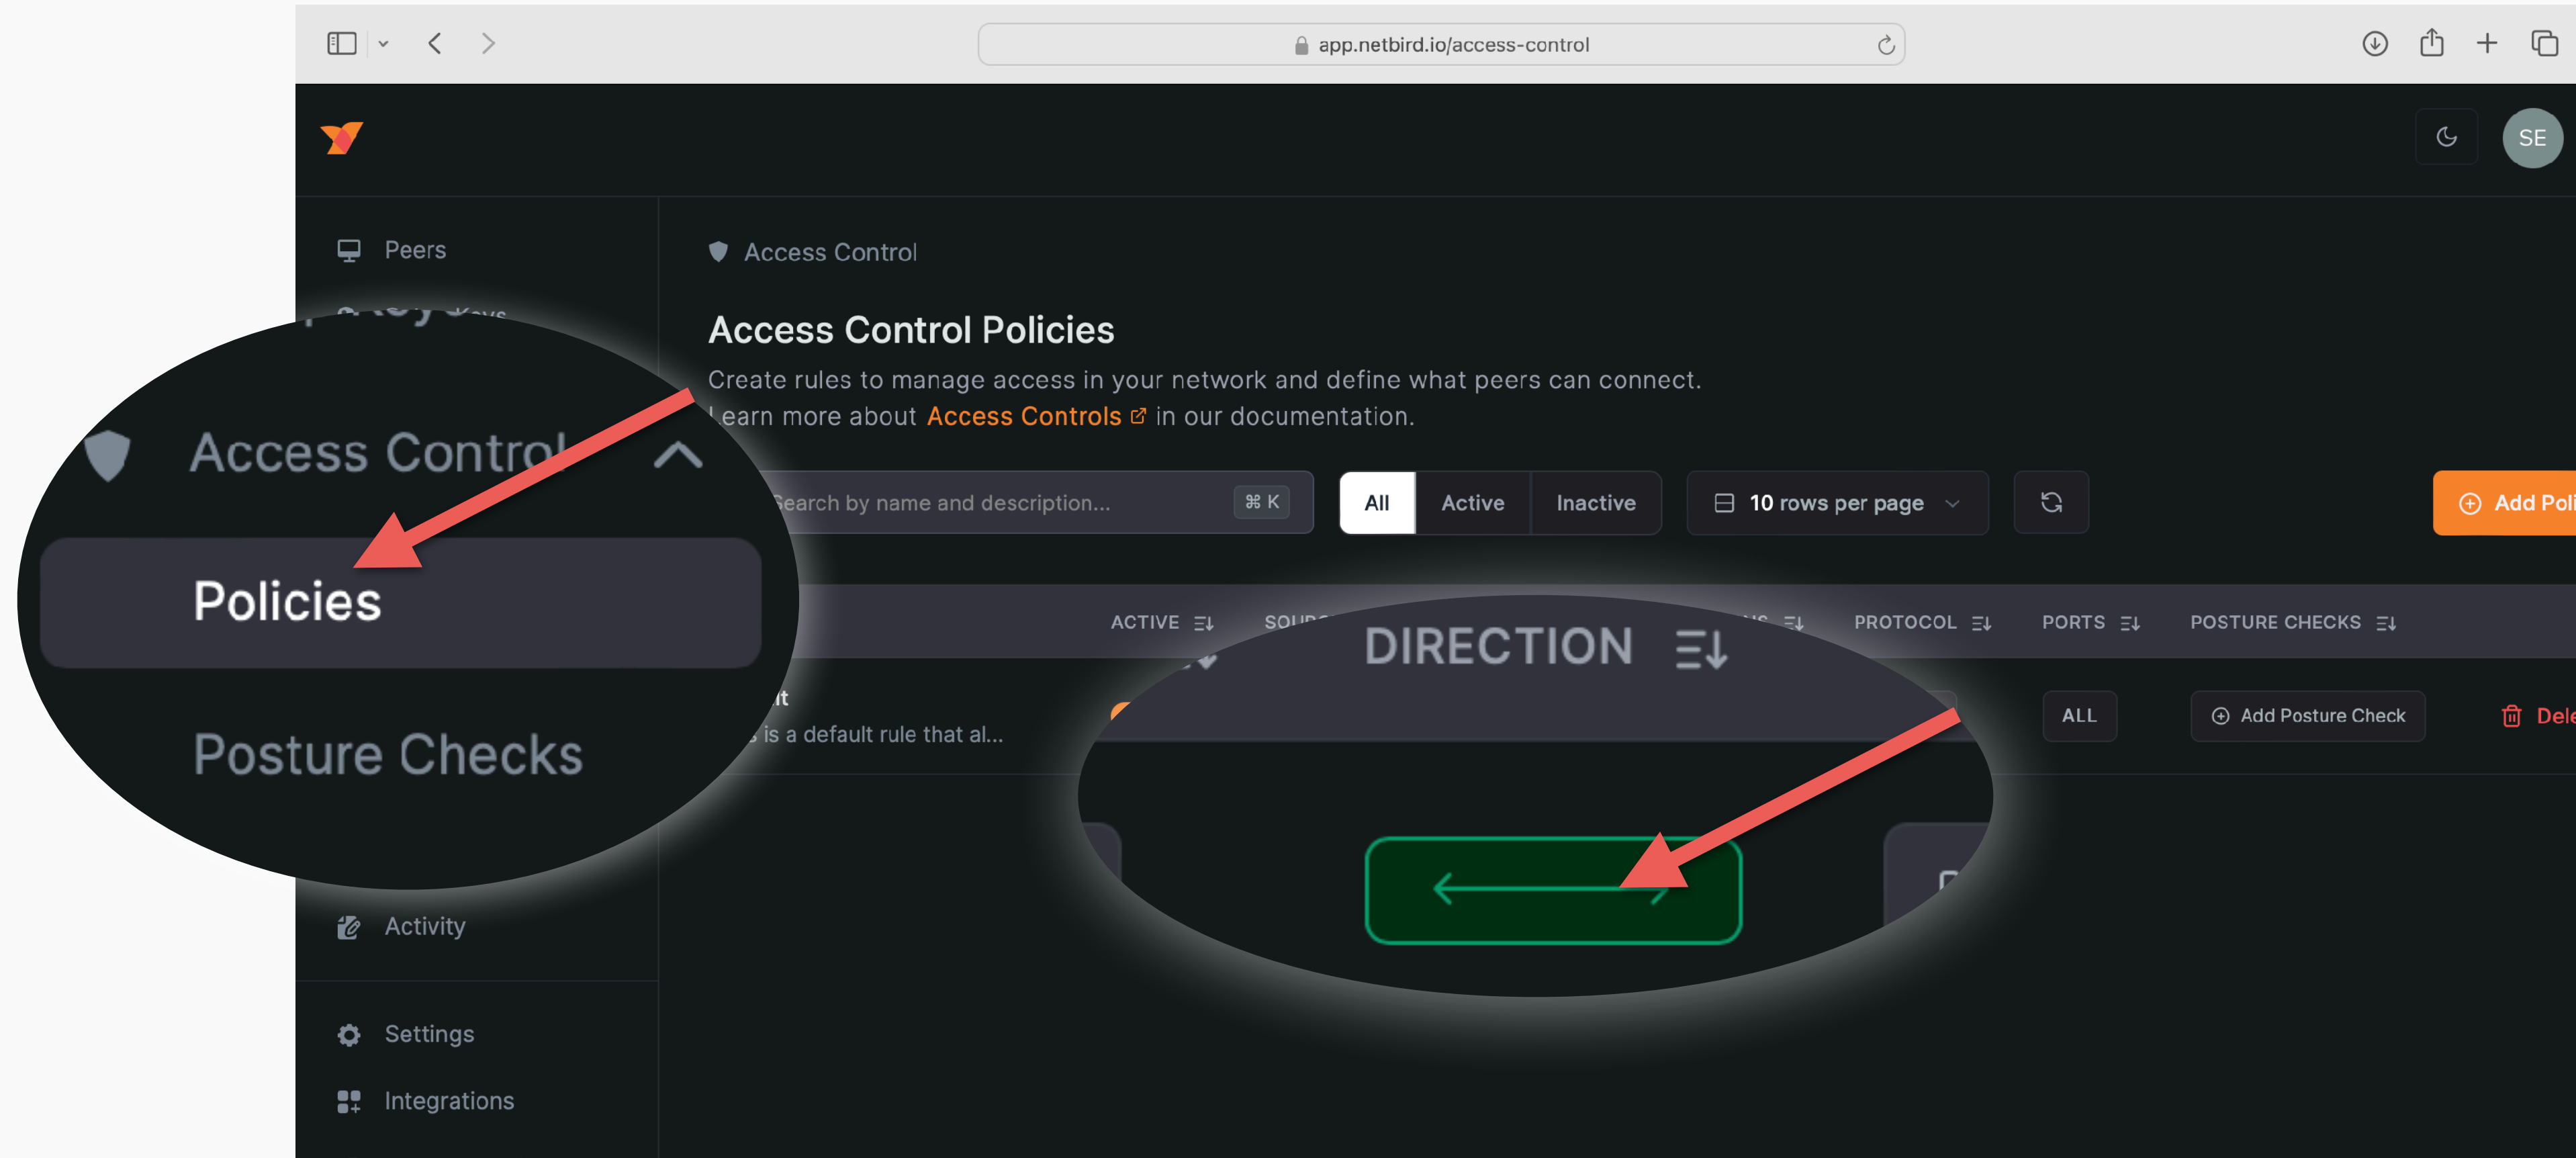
app.netbird.io/access-control

SE

Peers

Access Control

Policies

Posture Checks

Activity

Settings

Integrations

Access Control

Access Control Policies

Create rules to manage access in your network and define what peers can connect.
Learn more about Access Controls in our documentation.

Search by name and description...

⌘ K

All

Active

Inactive

10 rows per page

Add Poli

ACTIVE

SOU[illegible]

DIRECTION

PROTOCOL

PORTS

POSTURE CHECKS

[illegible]t
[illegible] is a default rule that al...

ALL

Add Posture Check

Dele